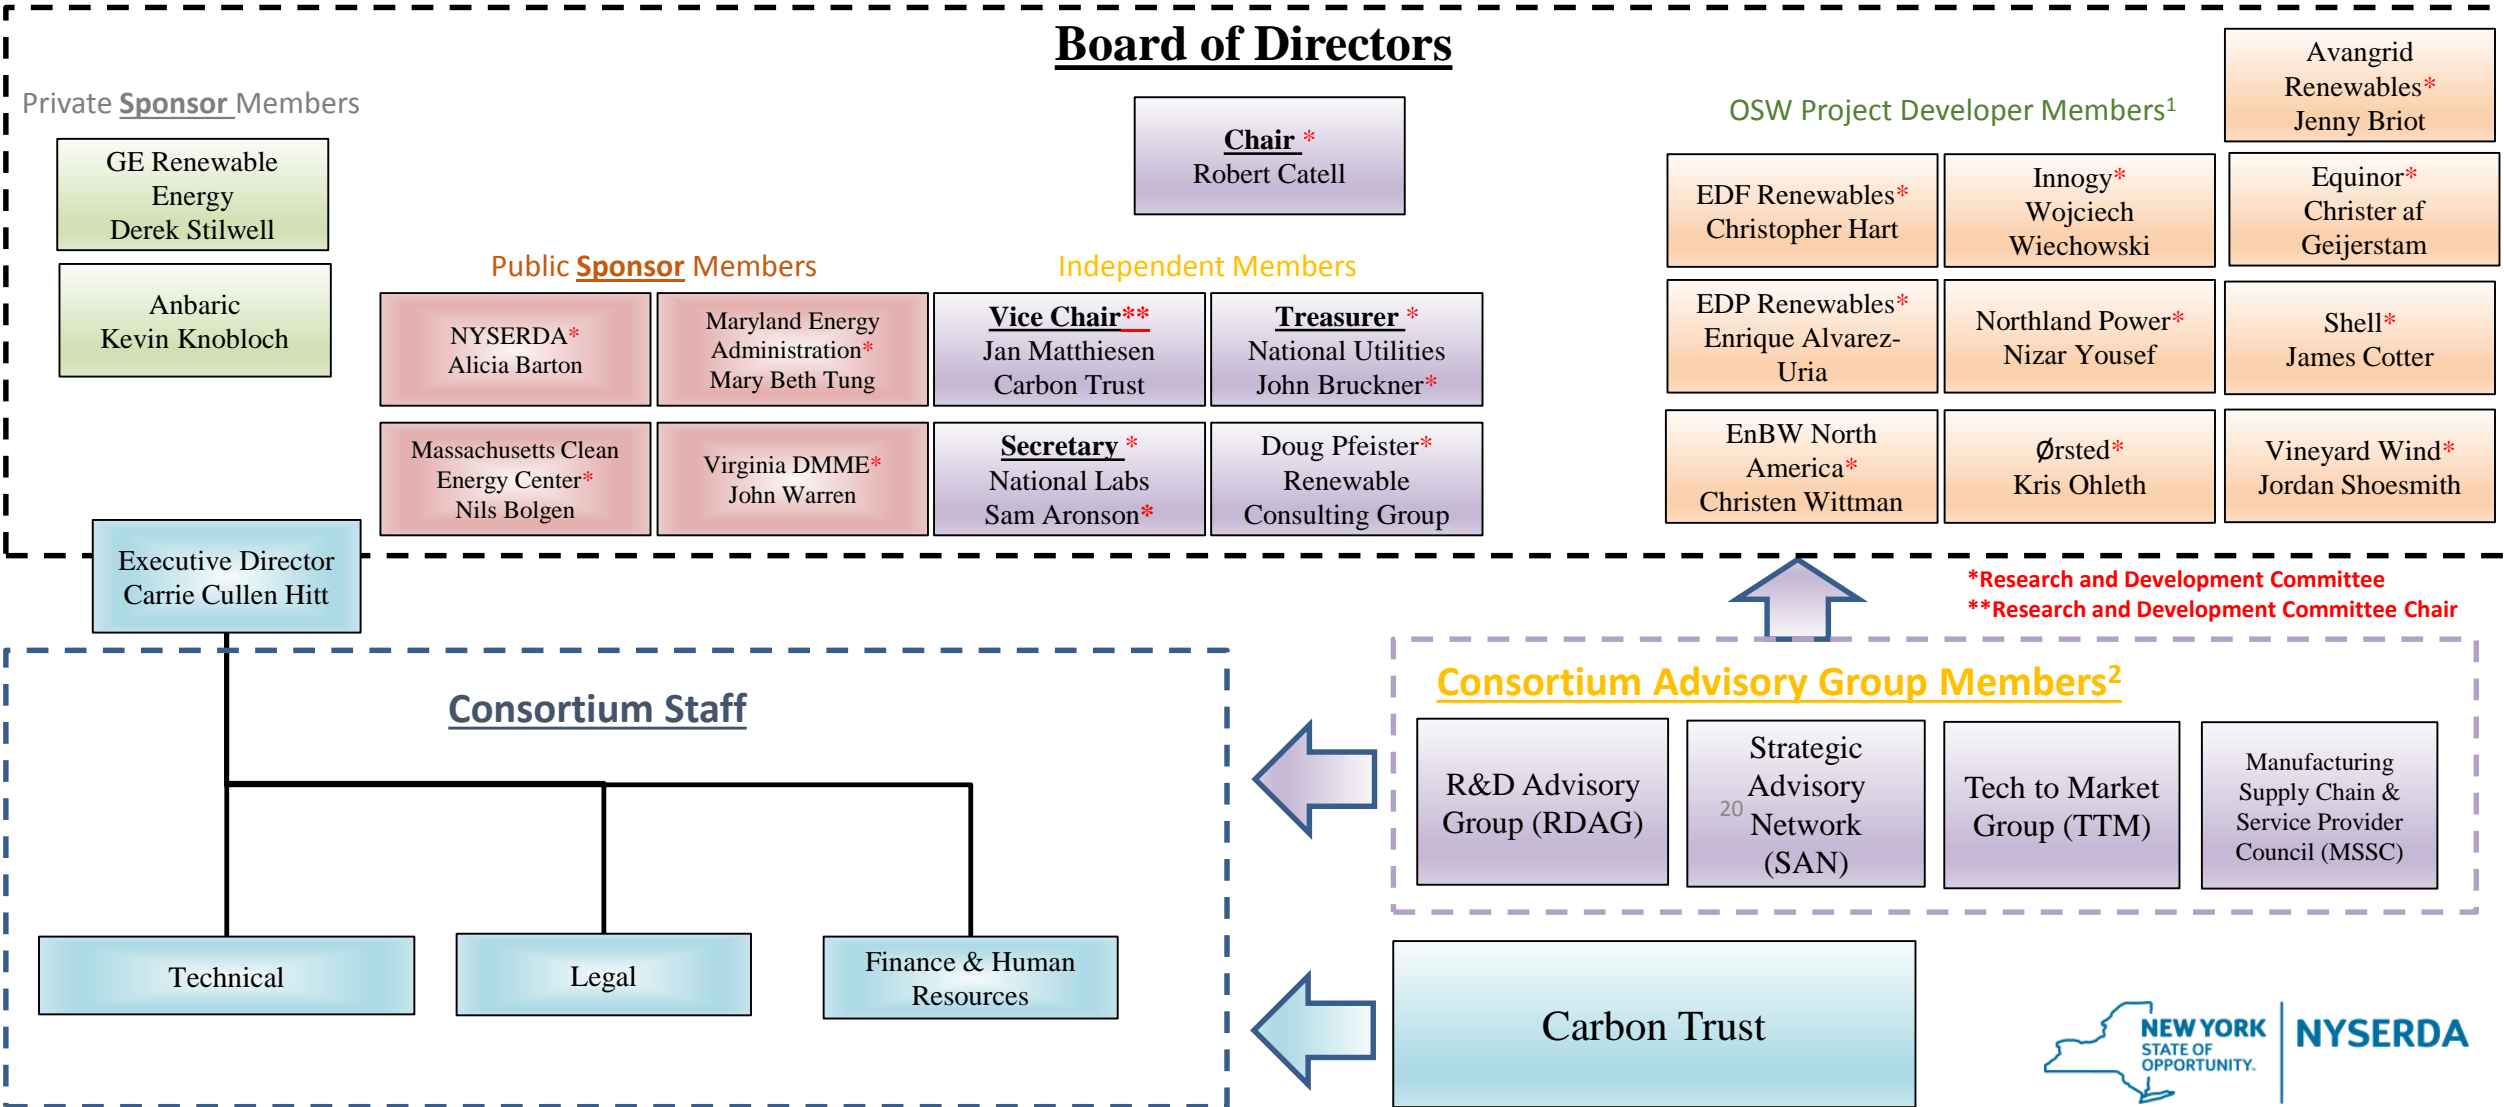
Board of Directors

Private Sponsor Members

GE Renewable Energy
Derek Stilwell

Anbaric
Kevin Knobloch

Chair *
Robert Catell

Public Sponsor Members

Independent Members

NYSERDA*
Alicia Barton

Maryland Energy Administration*
Mary Beth Tung

Vice Chair**
Jan Matthiesen
Carbon Trust

Treasurer *
National Utilities
John Bruckner*

Massachusetts Clean Energy Center*
Nils Bolgen

Virginia DMME*
John Warren

Secretary *
National Labs
Sam Aronson*

Doug Pfeister*
Renewable Consulting Group

OSW Project Developer Members¹

Avangrid Renewables*
Jenny Briot

EDF Renewables*
Christopher Hart

Innogy*
Wojciech Wiechowski

Equinor*
Christer af Geijerstam

EDP Renewables*
Enrique Alvarez-Uria

Northland Power*
Nizar Yousef

Shell*
James Cotter

EnBW North America*
Christen Wittman

Ørsted*
Kris Ohleth

Vineyard Wind*
Jordan Shoesmith

Executive Director
Carrie Cullen Hitt

*Research and Development Committee
**Research and Development Committee Chair

Consortium Staff

Consortium Advisory Group Members²

R&D Advisory Group (RDAG)

Strategic Advisory Network (SAN)

20

Tech to Market Group (TTM)

Manufacturing Supply Chain & Service Provider Council (MSSC)

Technical

Legal

Finance & Human Resources

Carbon Trust

NEW YORK STATE OF OPPORTUNITY.

NYSERDA